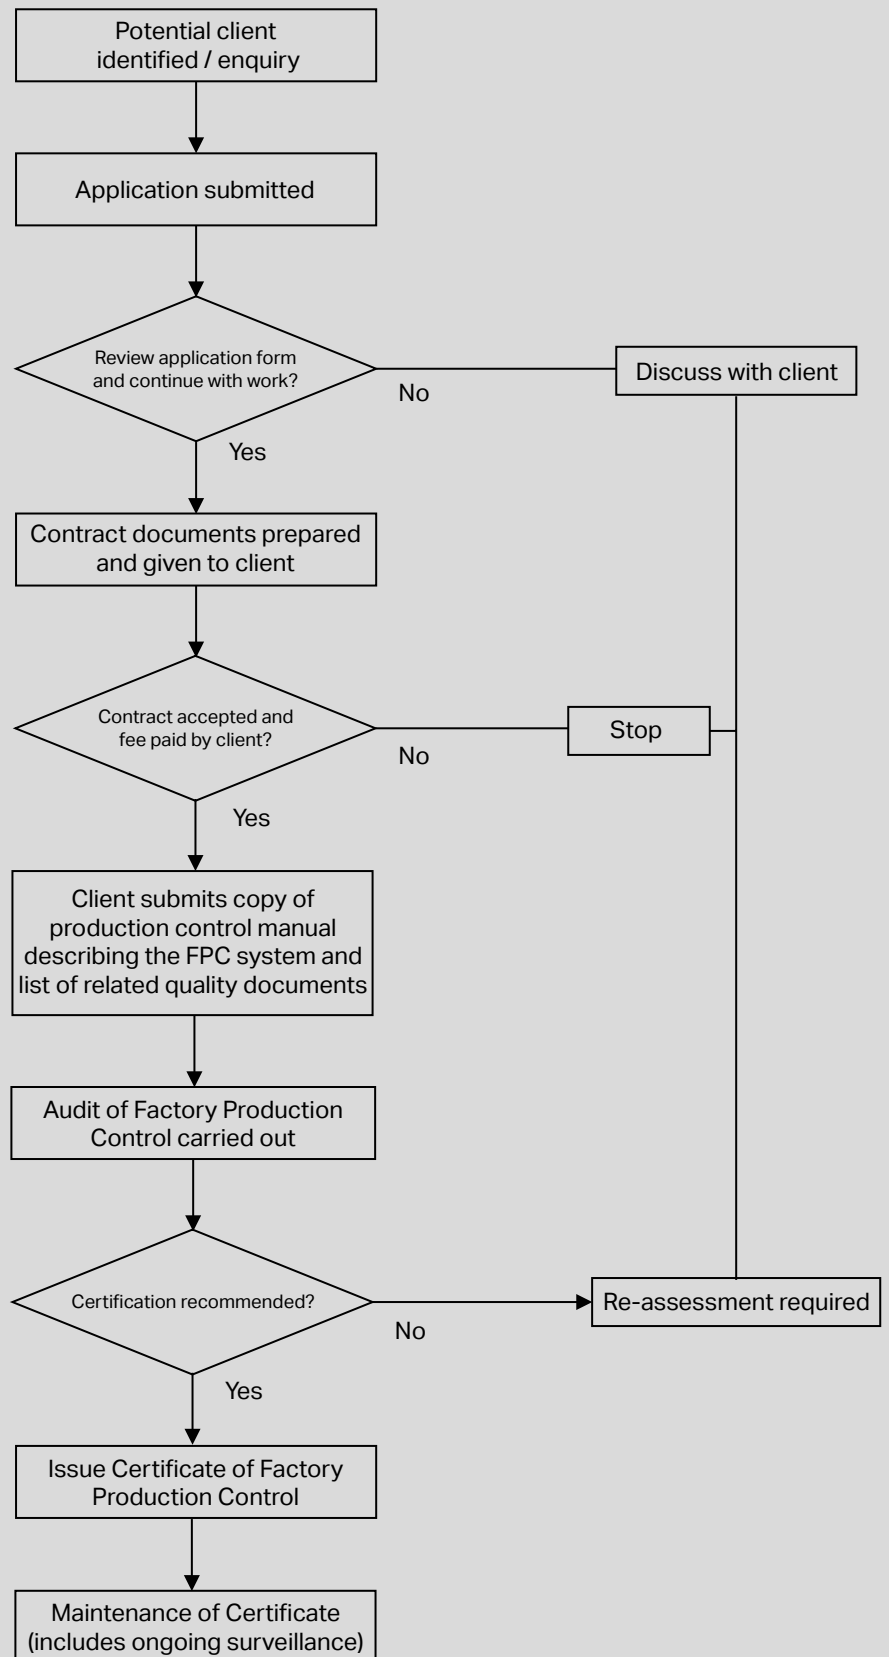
Potential client identified / enquiry

Application submitted

Review application form and continue with work?

No

Discuss with client

Yes

Contract documents prepared and given to client

Contract accepted and fee paid by client?

No

Stop

Yes

Client submits copy of production control manual describing the FPC system and list of related quality documents

Audit of Factory Production Control carried out

Certification recommended?

No

Re-assessment required

Yes

Issue Certificate of Factory Production Control

Maintenance of Certificate (includes ongoing surveillance)